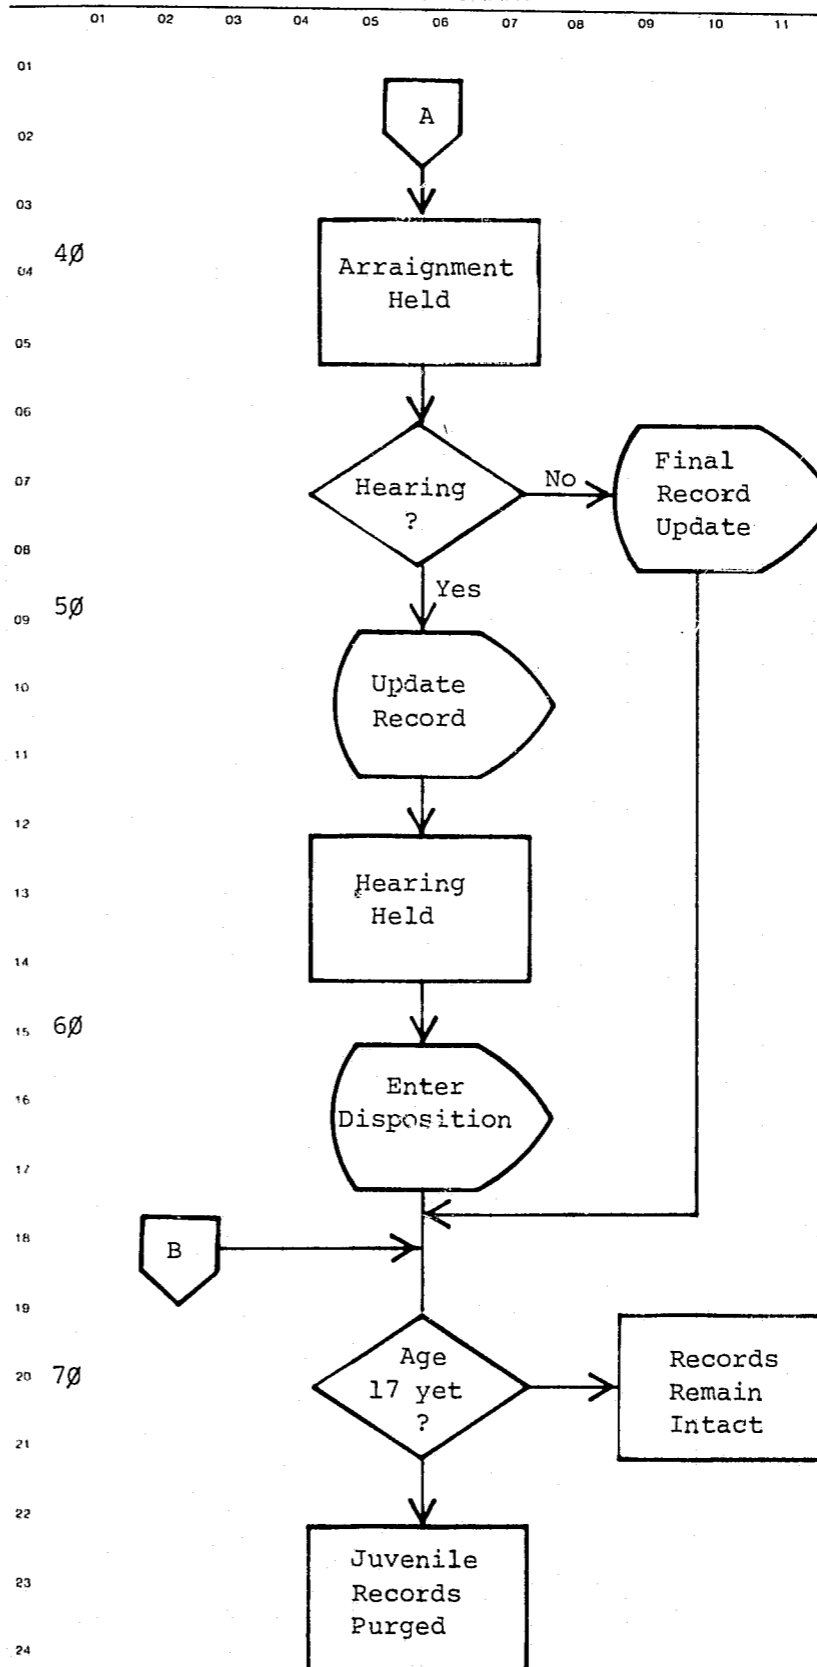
01 02 03 04 05 06 07 08 09 10 11

01

02

03

04 4Ø

05

06

07

08

09 5Ø

10

11

12

13

14

15 6Ø

16

17

18

19

20 7Ø

21

22

23

24

A

Arraignment Held

Hearing ?

No

Final Record Update

Yes

Update Record

Hearing Held

Enter Disposition

B

Age 17 yet ?

Records Remain Intact

Juvenile Records Purged